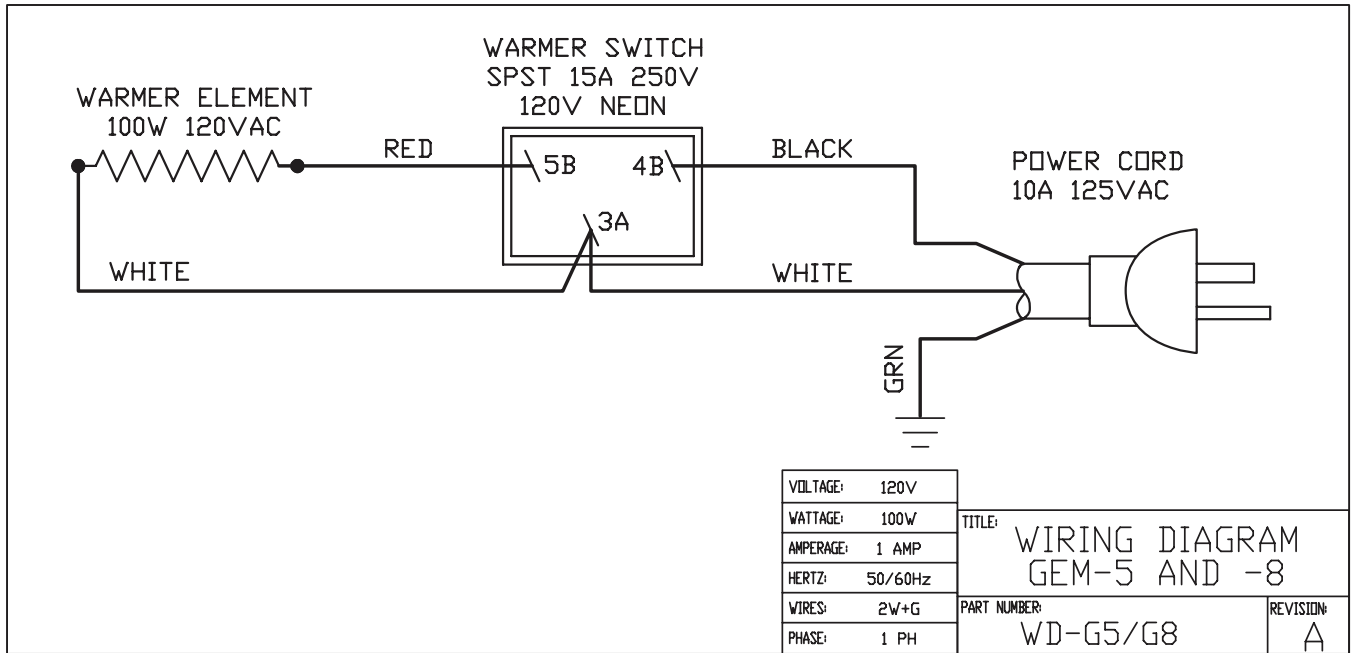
WARMER SWITCH
SPST 15A 250V
120V NEON

WARMER ELEMENT
100W 120VAC

RED

5B

4B

BLACK

POWER CORD
10A 125VAC

3A

WHITE

WHITE

GRN

| VOLTAGE: | 120V |
|---|---|
| WATTAGE: | 100W |
| AMPERAGE: | 1 AMP |
| HERTZ: | 50/60Hz |
| WIRES: | 2W+G |
| PHASE: | 1 PH |

TITLE:
WIRING DIAGRAM
GEM-5 AND -8

PART NUMBER:
WD-G5/G8

REVISION:
A